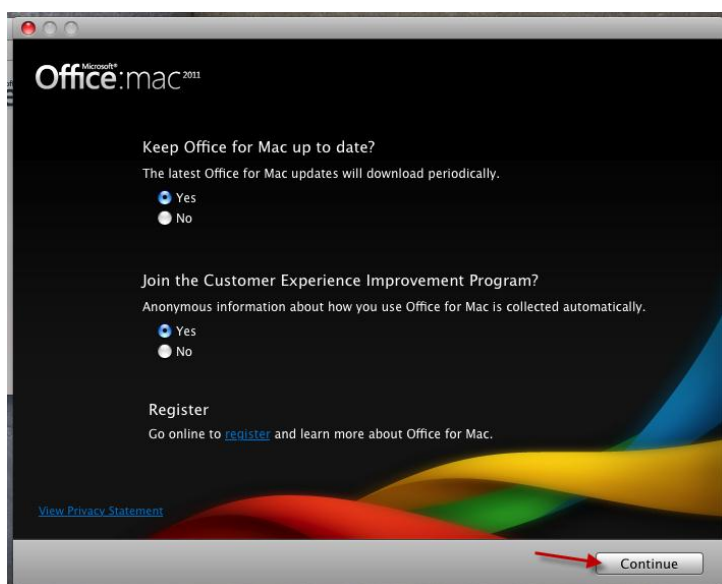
Microsoft® Office:mac 2011

Keep Office for Mac up to date?

The latest Office for Mac updates will download periodically.

Yes

No

Join the Customer Experience Improvement Program?

Anonymous information about how you use Office for Mac is collected automatically.

Yes

No

Register

Go online to register and learn more about Office for Mac.

View Privacy Statement

Continue